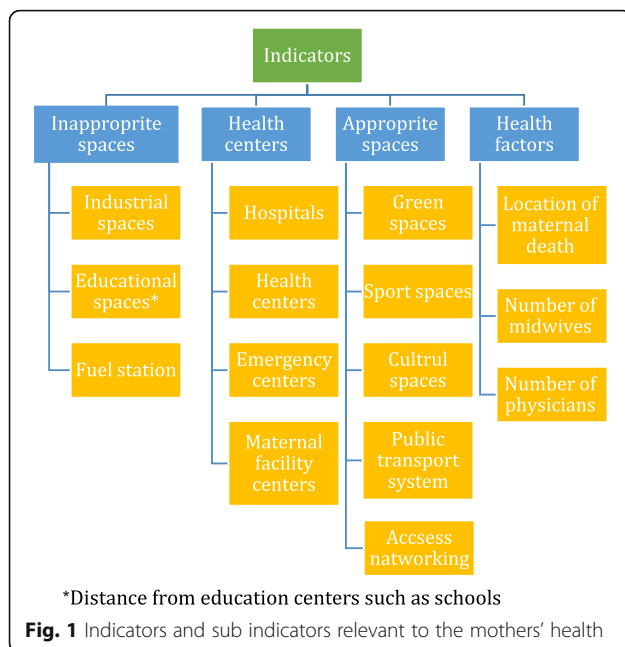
Indicators

Inapproprite spaces

Industrial spaces

Educational spaces*

Fuel station

Health centers

Hospitals

Health centers

Emergency centers

Maternal facility centers

Approprite spaces

Green spaces

Sport spaces

Cultrul spaces

Public transport system

Accsess natworking

Health factors

Location of maternal death

Number of midwives

Number of physicians

*Distance from education centers such as schools

**Fig. 1** Indicators and sub indicators relevant to the mothers' health